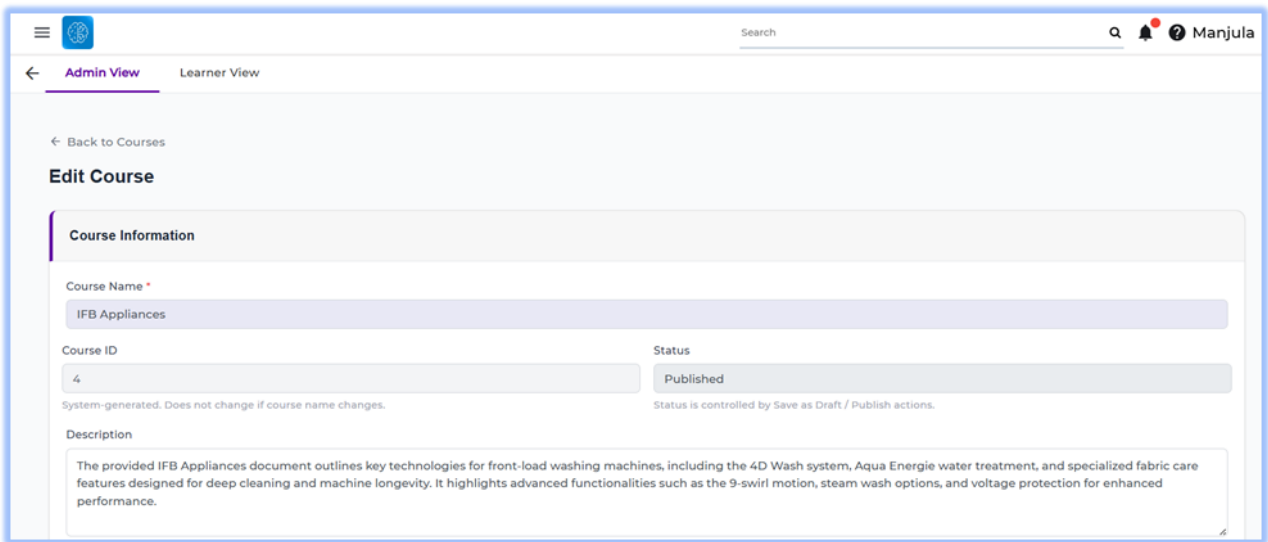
Search

Manjula

Admin View

Learner View

← Back to Courses

Edit Course

Course Information

Course Name *

IFB Appliances

Course ID

4

System-generated. Does not change if course name changes.

Status

Published

Status is controlled by Save as Draft / Publish actions.

Description

The provided IFB Appliances document outlines key technologies for front-load washing machines, including the 4D Wash system, Aqua Energie water treatment, and specialized fabric care features designed for deep cleaning and machine longevity. It highlights advanced functionalities such as the 9-swirl motion, steam wash options, and voltage protection for enhanced performance.